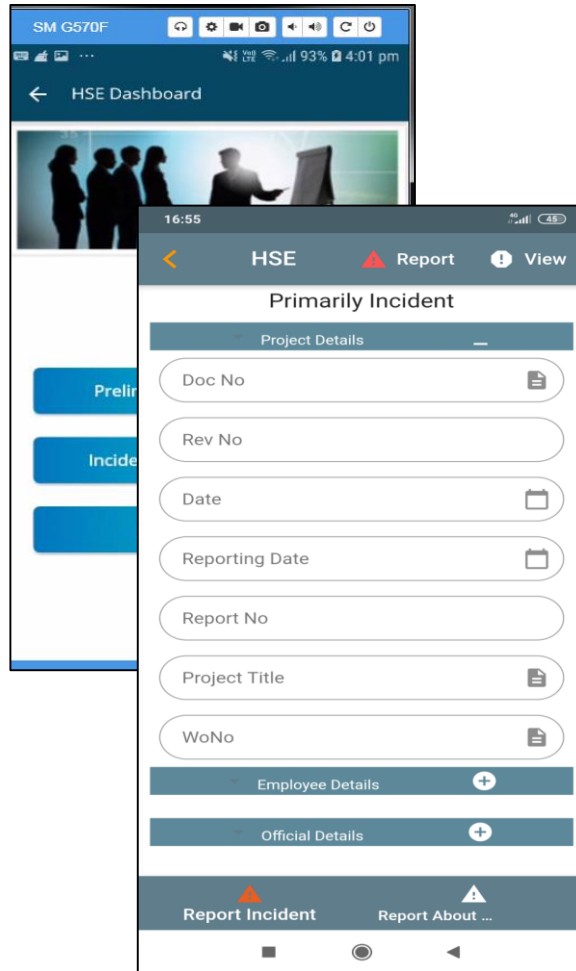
SM G570F

93% 4:01 pm

HSE Dashboard

Prelir

Incide

16:55

45

HSE

Report

View

Primarily Incident

Project Details

Doc No

Rev No

Date

Reporting Date

Report No

Project Title

WoNo

Employee Details

Official Details

Report Incident

Report About ...